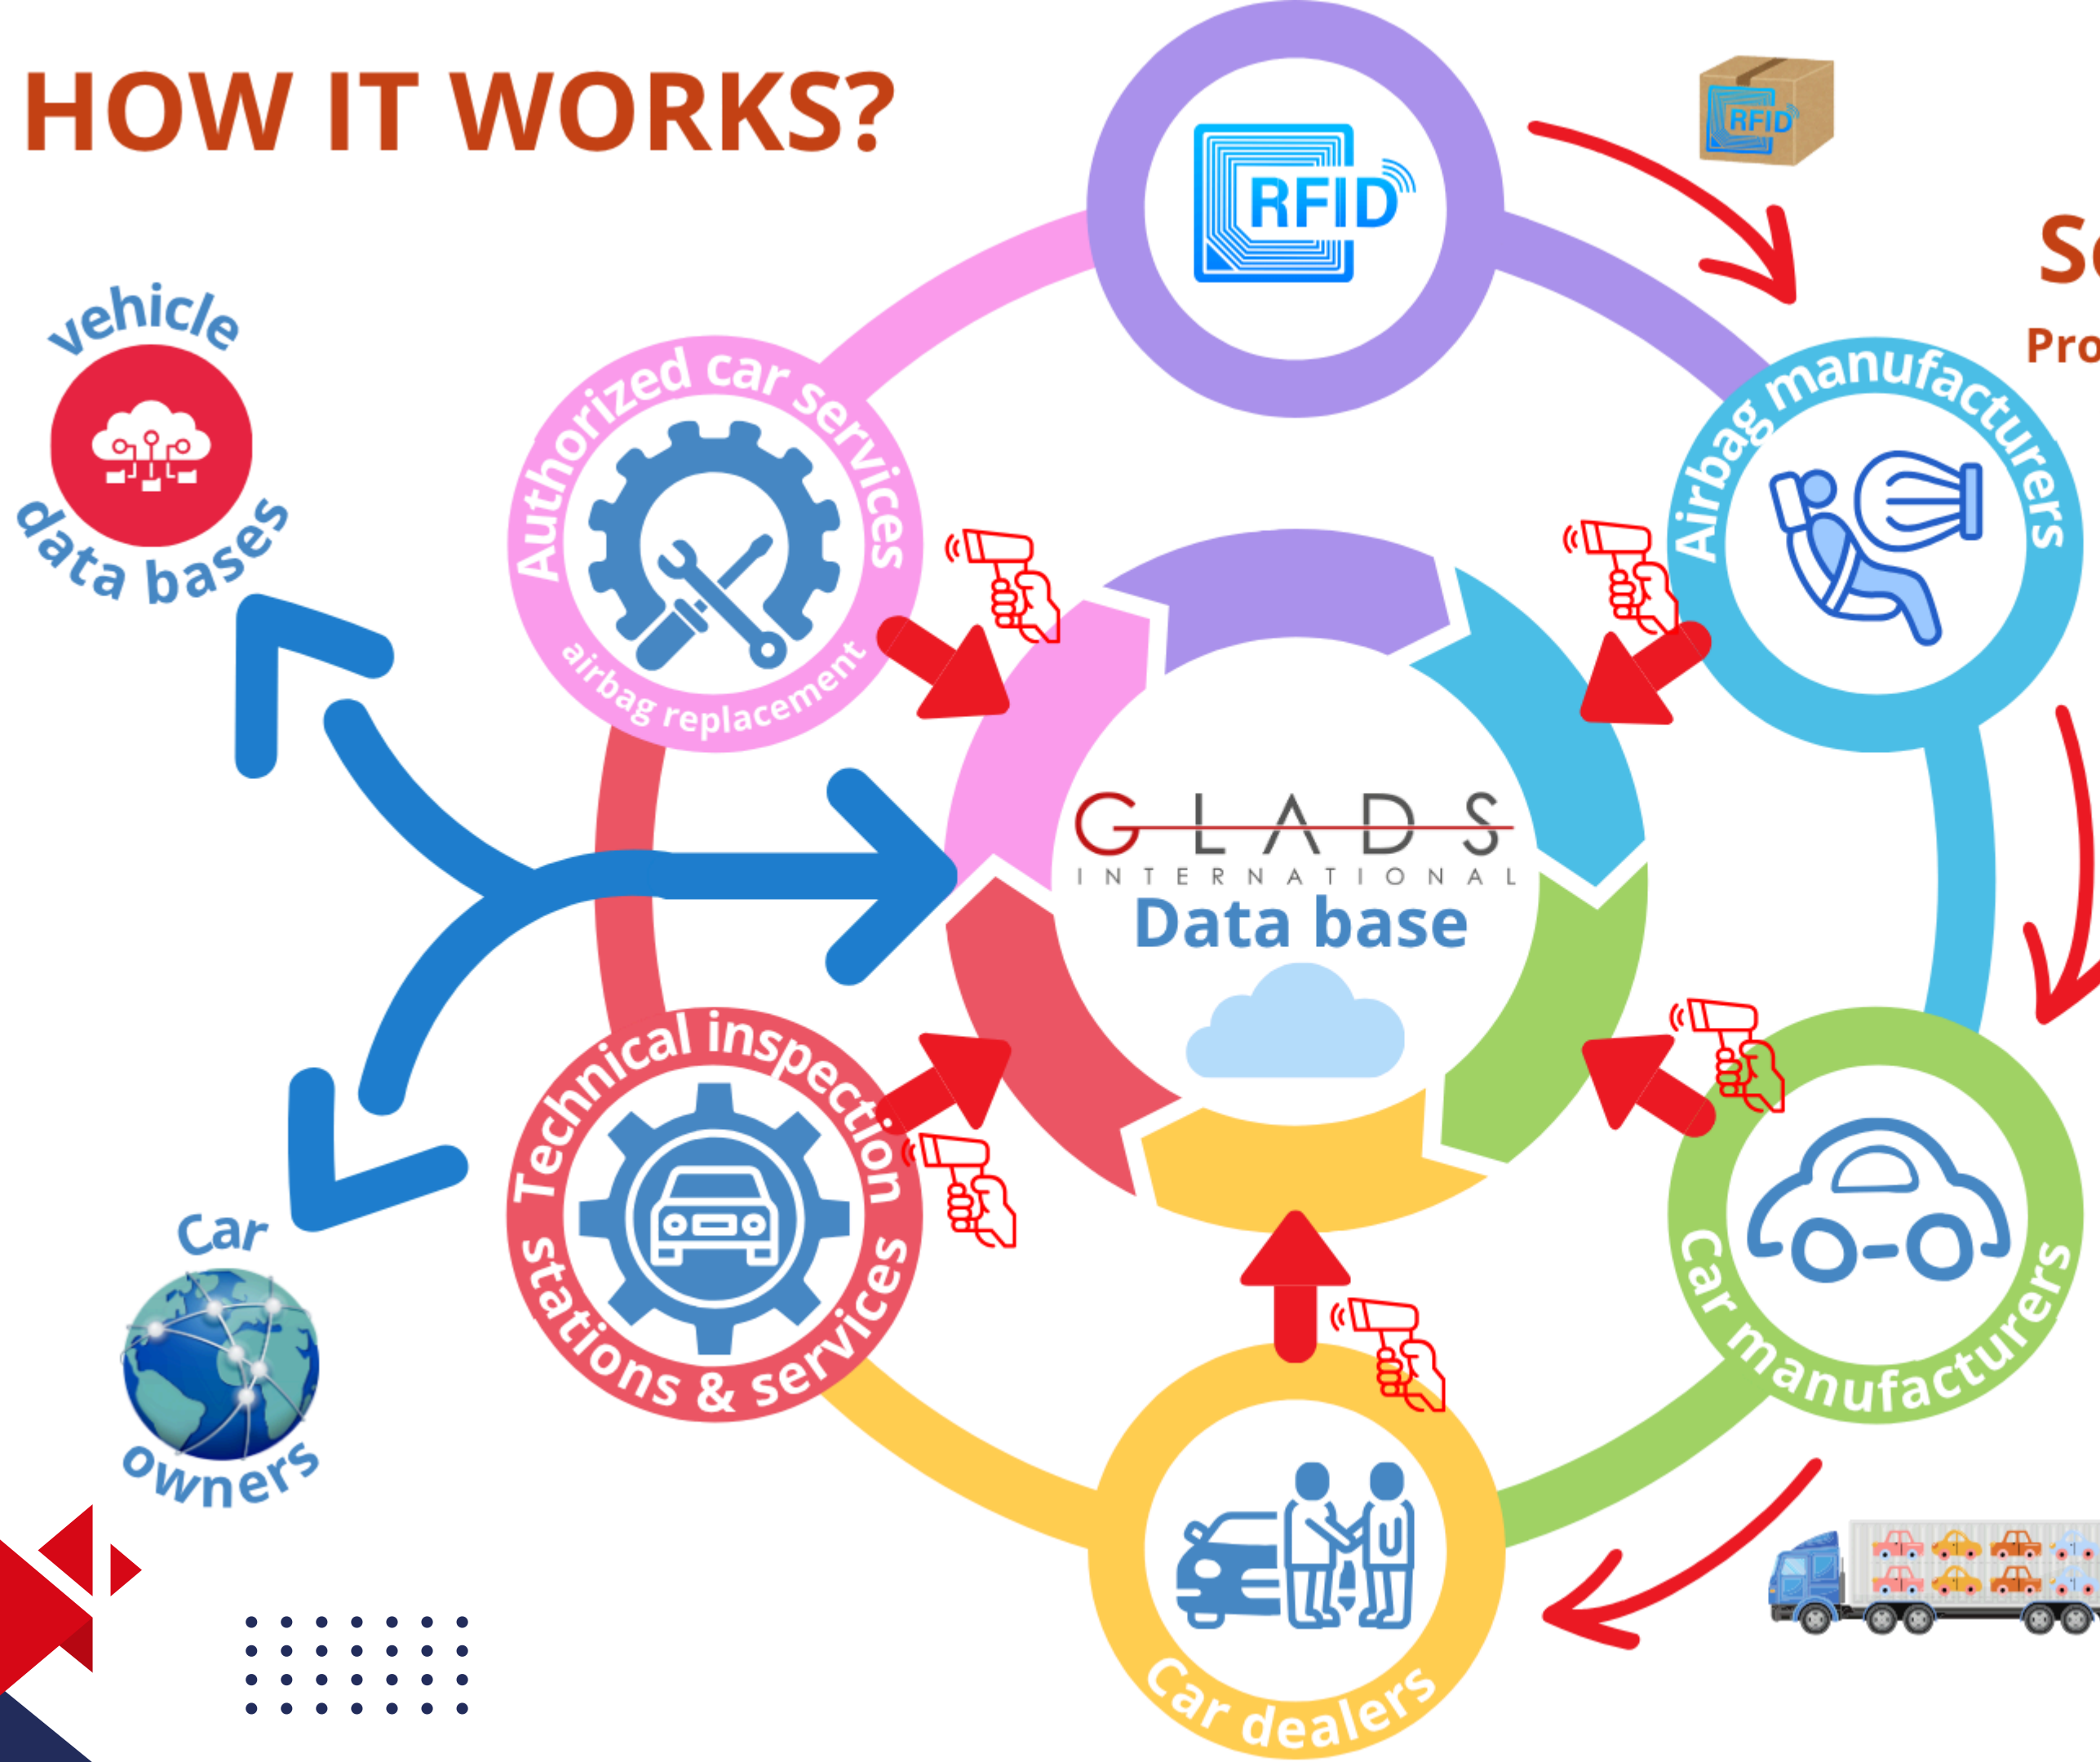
HOW IT WORKS?

RFID

RFID

Sc

Pro

vehicle

data bases

Authorized car services

airbag replacement

Airbag manufacturers

GLADS
INTERNATIONAL
Data base

Technical inspection stations & services

Car manufacturers

Car

owners

Car dealers